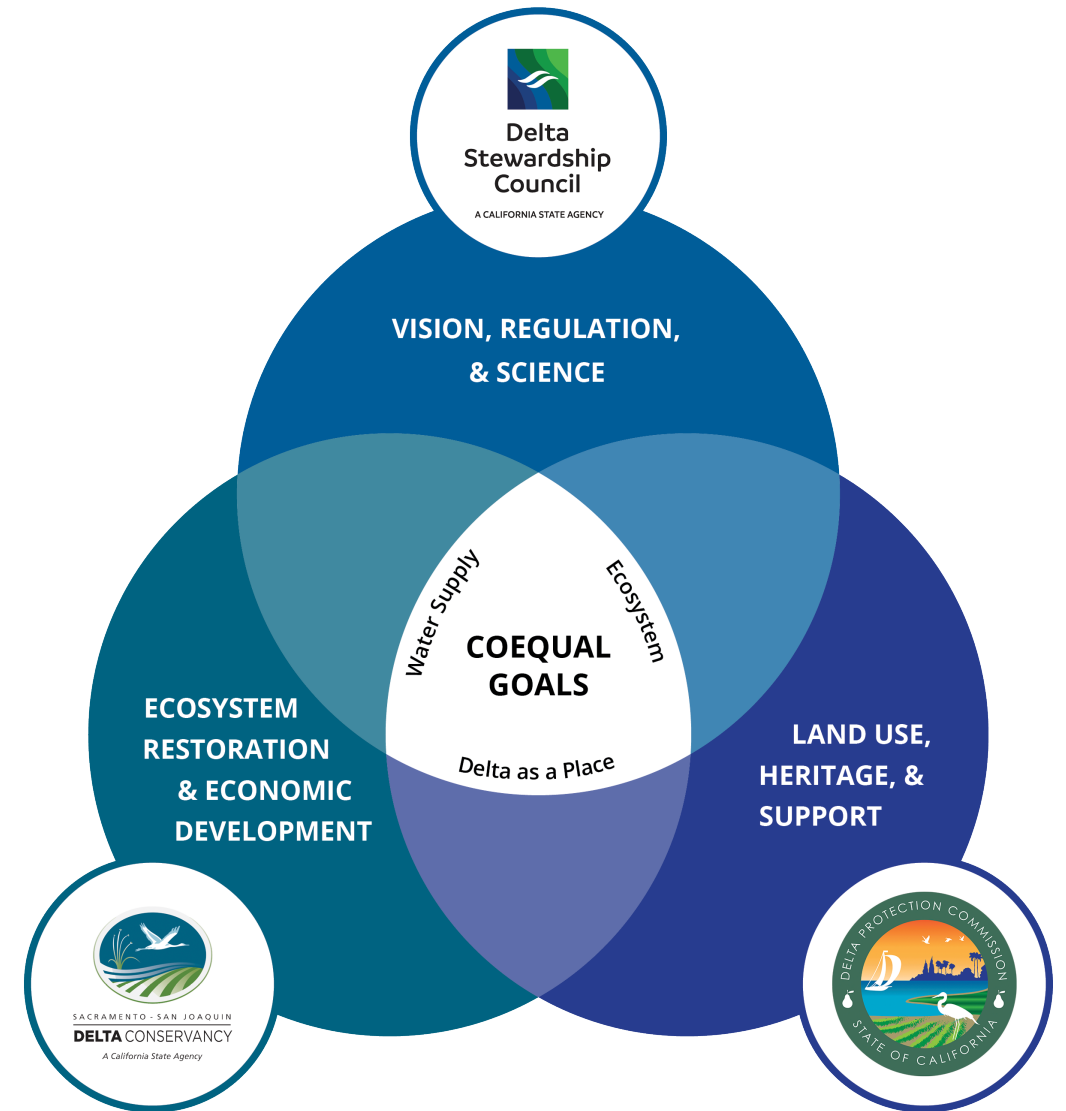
Delta Stewardship Council
A CALIFORNIA STATE AGENCY

VISION, REGULATION, & SCIENCE

Water Supply

Ecosystem

COEQUAL GOALS

Delta as a Place

ECOSYSTEM RESTORATION & ECONOMIC DEVELOPMENT

LAND USE, HERITAGE, & SUPPORT

SACRAMENTO - SAN JOAQUIN
DELTA CONSERVANCY
A California State Agency

DELTA PROTECTION COMMISSION
STATE OF CALIFORNIA